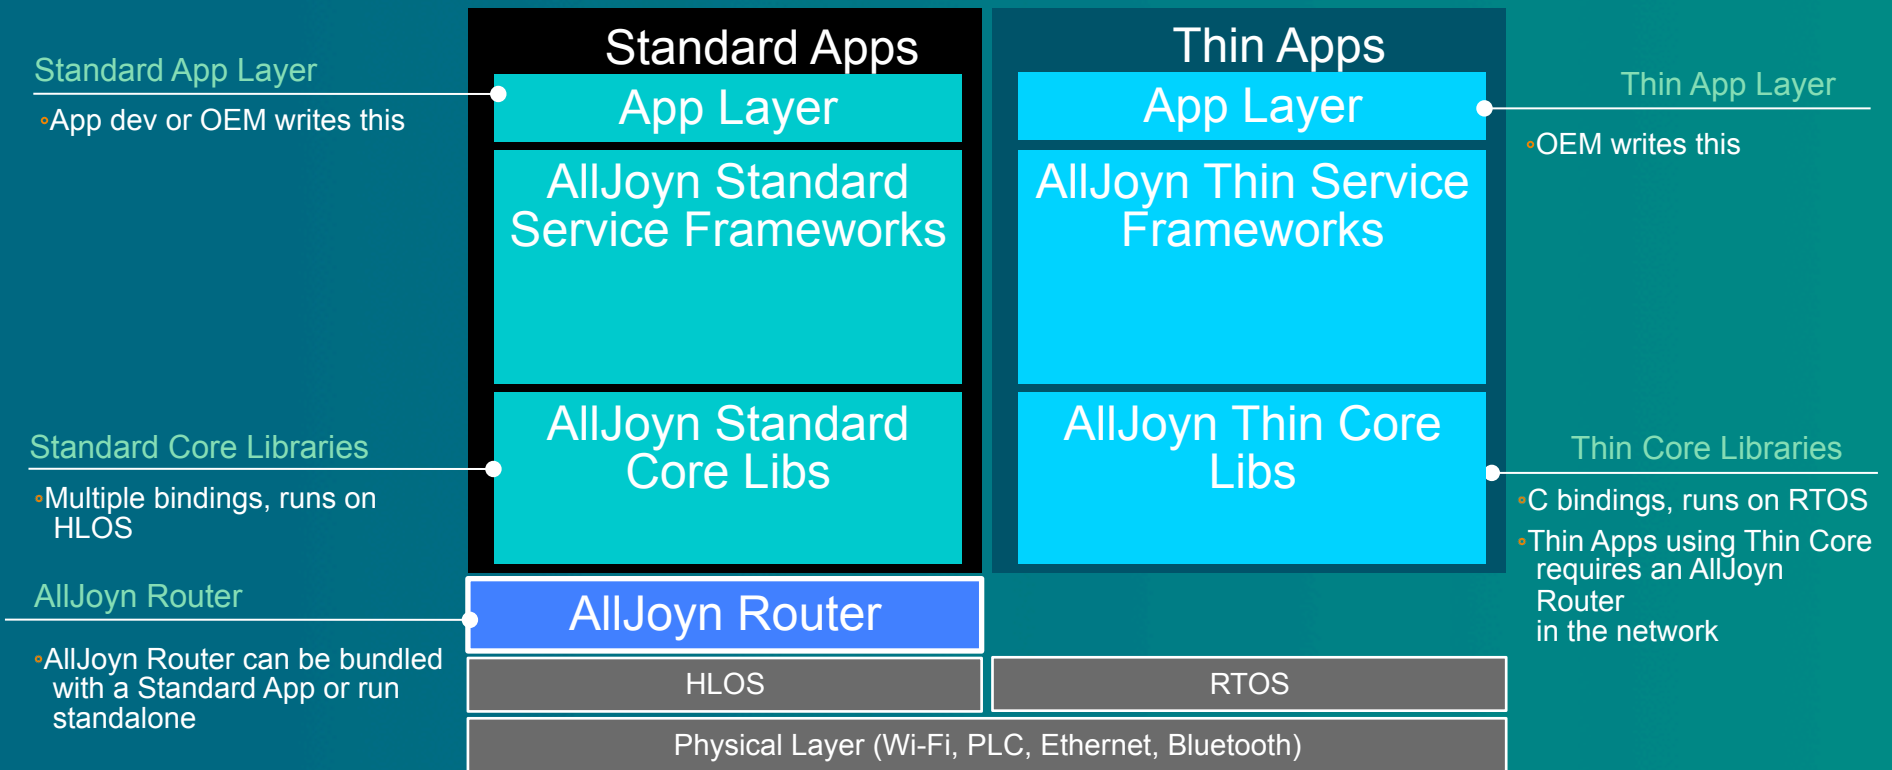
Standard App Layer

◦App dev or OEM writes this

Standard Core Libraries

◦Multiple bindings, runs on HLOS

AllJoyn Router

◦AllJoyn Router can be bundled with a Standard App or run standalone

Standard Apps

App Layer

AllJoyn Standard Service Frameworks

AllJoyn Standard Core Libs

AllJoyn Router

Thin Apps

App Layer

AllJoyn Thin Service Frameworks

AllJoyn Thin Core Libs

HLOS

RTOS

Physical Layer (Wi-Fi, PLC, Ethernet, Bluetooth)

Thin App Layer

◦OEM writes this

Thin Core Libraries

◦C bindings, runs on RTOS

◦Thin Apps using Thin Core requires an AllJoyn Router
in the network